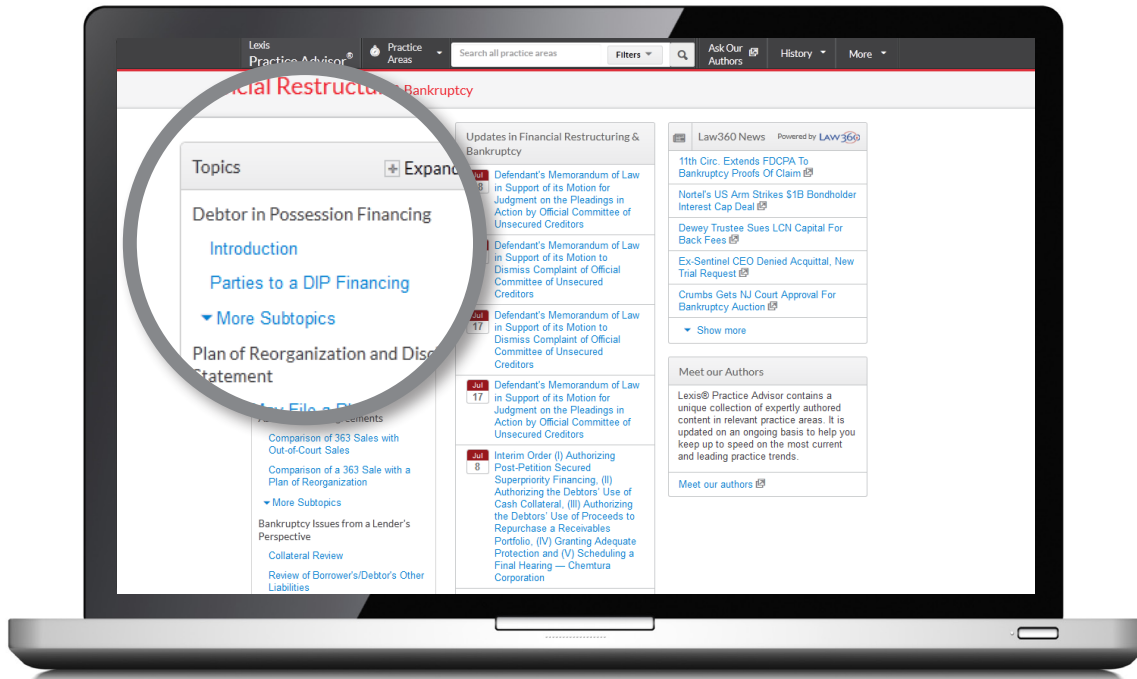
Lexis Practice Advisor®

Practice Areas

Search all practice areas

Filters

Ask Our Authors

History

More

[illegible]cial Restructur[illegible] Bankruptcy

Topics

Expand

Debtor in Possession Financing

Introduction

Parties to a DIP Financing

More Subtopics

Plan of Reorganization and Disc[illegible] Statement

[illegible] File a Pl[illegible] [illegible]ements

Comparison of 363 Sales with Out-of-Court Sales

Comparison of a 363 Sale with a Plan of Reorganization

More Subtopics

Bankruptcy Issues from a Lender's Perspective

Collateral Review

Review of Borrower's/Debtor's Other Liabilities

Updates in Financial Restructuring & Bankruptcy

Jul 8 Defendant's Memorandum of Law in Support of its Motion for Judgment on the Pleadings in Action by Official Committee of Unsecured Creditors

Defendant's Memorandum of Law in Support of its Motion to Dismiss Complaint of Official Committee of Unsecured Creditors

Jul 17 Defendant's Memorandum of Law in Support of its Motion to Dismiss Complaint of Official Committee of Unsecured Creditors

Jul 17 Defendant's Memorandum of Law in Support of its Motion for Judgment on the Pleadings in Action by Official Committee of Unsecured Creditors

Jul 8 Interim Order (I) Authorizing Post-Petition Secured Superpriority Financing, (II) Authorizing the Debtors' Use of Cash Collateral, (III) Authorizing the Debtors' Use of Proceeds to Repurchase a Receivables Portfolio, (IV) Granting Adequate Protection and (V) Scheduling a Final Hearing — Chemtura Corporation

Law360 News Powered by LAW360

11th Circ. Extends FDCPA To Bankruptcy Proofs Of Claim

Nortel's US Arm Strikes $1B Bondholder Interest Cap Deal

Dewey Trustee Sues LCN Capital For Back Fees

Ex-Sentinel CEO Denied Acquittal, New Trial Request

Crumbs Gets NJ Court Approval For Bankruptcy Auction

Show more

Meet our Authors

Lexis® Practice Advisor contains a unique collection of expertly authored content in relevant practice areas. It is updated on an ongoing basis to help you keep up to speed on the most current and leading practice trends.

Meet our authors